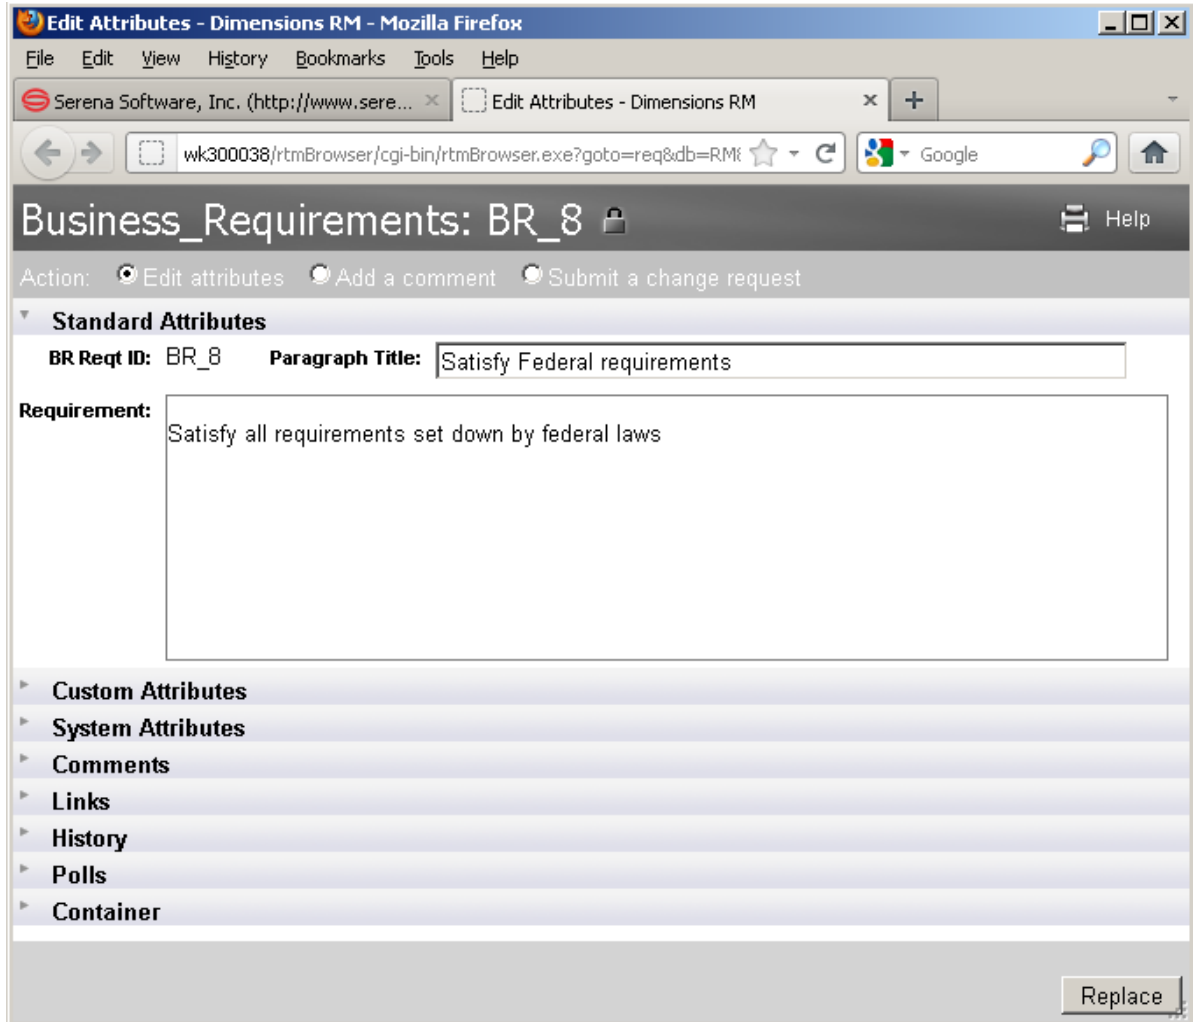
Edit Attributes - Dimensions RM - Mozilla Firefox

File Edit View History Bookmarks Tools Help

Serena Software, Inc. (http://www.sere... × Edit Attributes - Dimensions RM × +

wk300038/rtmBrowser/cgi-bin/rtmBrowser.exe?goto=req&db=RM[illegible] Google

Business_Requirements: BR_8 Help

Action: Edit attributes Add a comment Submit a change request

Standard Attributes

BR Reqt ID: BR_8 Paragraph Title: Satisfy Federal requirements

Requirement: Satisfy all requirements set down by federal laws

Custom Attributes

System Attributes

Comments

Links

History

Polls

Container

Replace